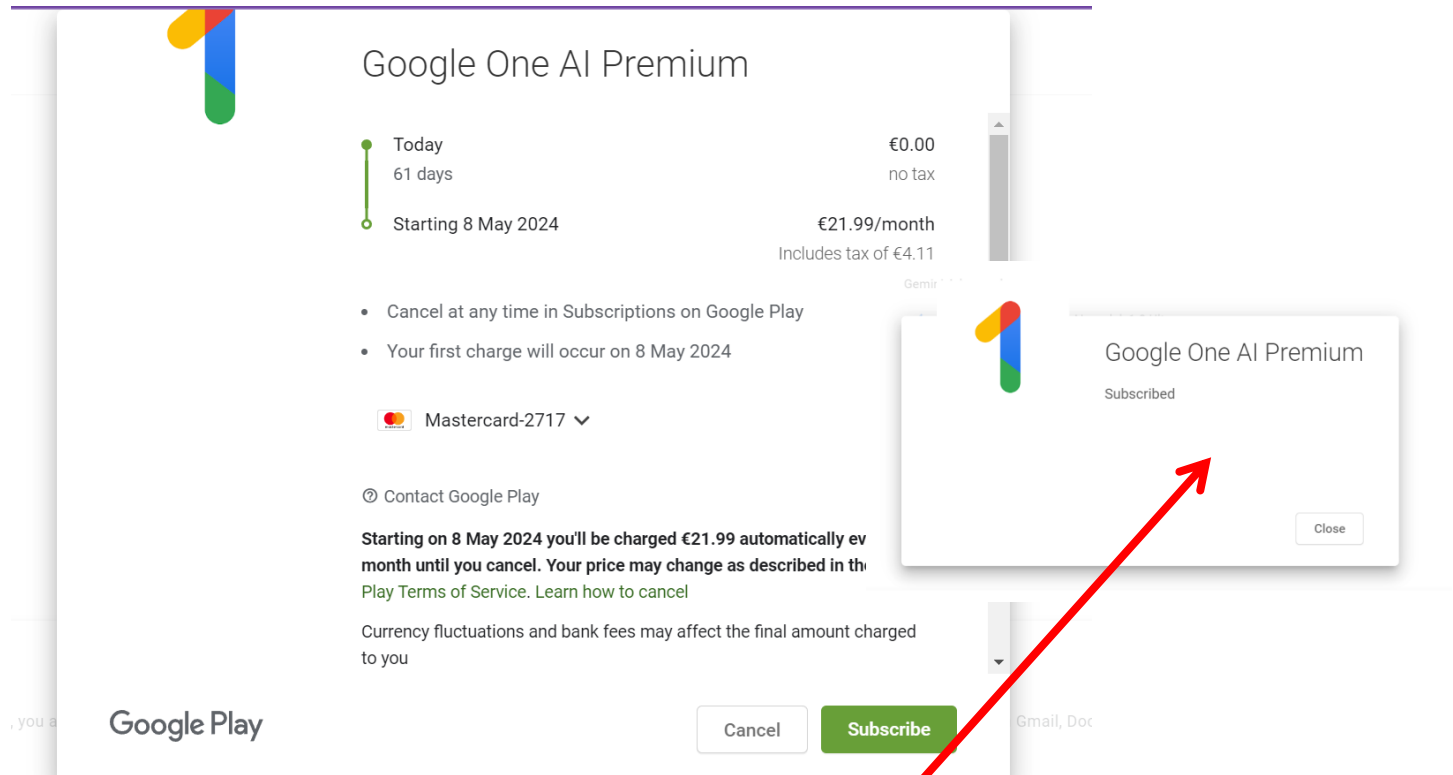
Google One AI Premium

Today
61 days

€0.00
no tax

Starting 8 May 2024

€21.99/month
Includes tax of €4.11

- Cancel at any time in Subscriptions on Google Play
- Your first charge will occur on 8 May 2024

Mastercard-2717

Contact Google Play

**Starting on 8 May 2024 you'll be charged €21.99 automatically ev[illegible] month until you cancel. Your price may change as described in th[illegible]** Play Terms of Service. Learn how to cancel

Currency fluctuations and bank fees may affect the final amount charged to you

Google Play

Cancel

Subscribe

Gemi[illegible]

Google One AI Premium

Subscribed

Close

, you a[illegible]

Gmail, Doc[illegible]